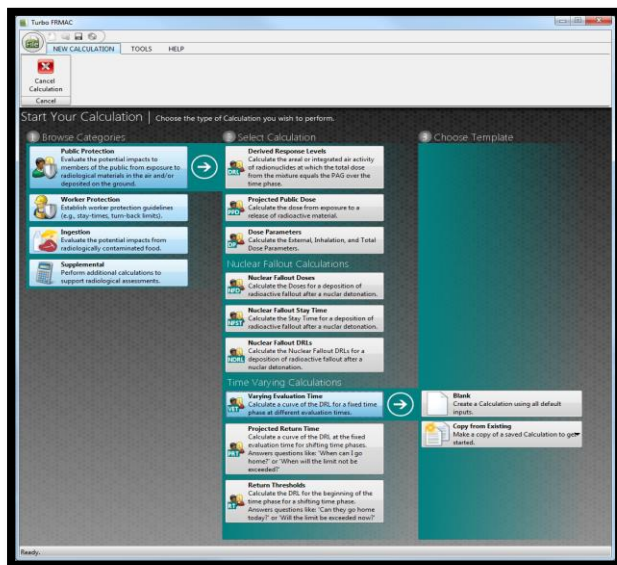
Turbo FRMAC

NEW CALCULATION TOOLS HELP

Cancel Calculation

Cancel

Start Your Calculation | Choose the type of Calculation you wish to perform.

1 Browse Categories

Public Protection
Evaluate the potential impacts to members of the public from exposure to radiological materials in the air and/or deposited on the ground.

Worker Protection
Establish worker protection guidelines (e.g., stay-times, turn-back limits).

Ingestion
Evaluate the potential impacts from radiologically contaminated food.

Supplemental
Perform additional calculations to support radiological assessments.

2 Select Calculation

DRL Derived Response Levels
Calculate the areal or integrated air activity of radionuclides at which the total dose from the mixture equals the PAG over the time phase.

PPD Projected Public Dose
Calculate the dose from exposure to a release of radioactive material.

DP Dose Parameters
Calculate the External, Inhalation, and Total Dose Parameters.

Nuclear Fallout Calculations

NFD Nuclear Fallout Doses
Calculate the Doses for a deposition of radioactive fallout after a nuclear detonation.

NFST Nuclear Fallout Stay Time
Calculate the Stay Time for a deposition of radioactive fallout after a nuclear detonation.

NDRL Nuclear Fallout DRLs
Calculate the Nuclear Fallout DRLs for a deposition of radioactive fallout after a nuclear detonation.

Time Varying Calculations

VET Varying Evaluation Time
Calculate a curve of the DRL for a fixed time phase at different evaluation times.

PRT Projected Return Time
Calculate a curve of the DRL at the fixed evaluation time for shifting time phases. Answers questions like: 'When can I go home?' or 'When will the limit not be exceeded?'

RT Return Thresholds
Calculate the DRL for the beginning of the time phase for a shifting time phase. Answers questions like: 'Can they go home today?' or 'Will the limit be exceeded now?'

3 Choose Template

Blank
Create a Calculation using all default inputs.

Copy from Existing
Make a copy of a saved Calculation to get started.

Ready.